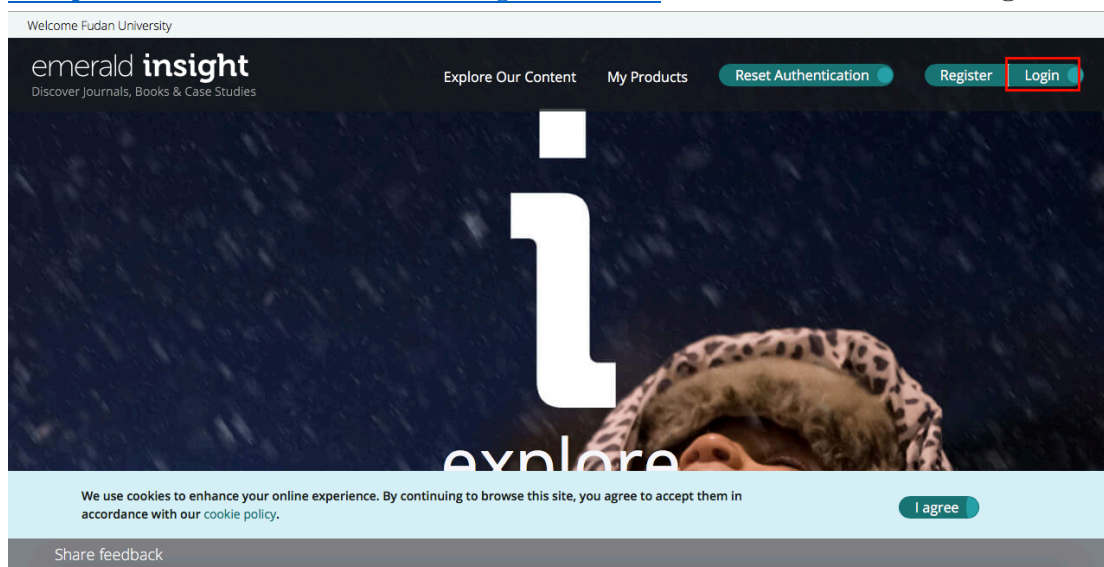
Welcome Fudan University

emerald insight
Discover Journals, Books & Case Studies

Explore Our Content My Products Reset Authentication Register Login

i

explore

We use cookies to enhance your online experience. By continuing to browse this site, you agree to accept them in accordance with our cookie policy.

I agree

Share feedback